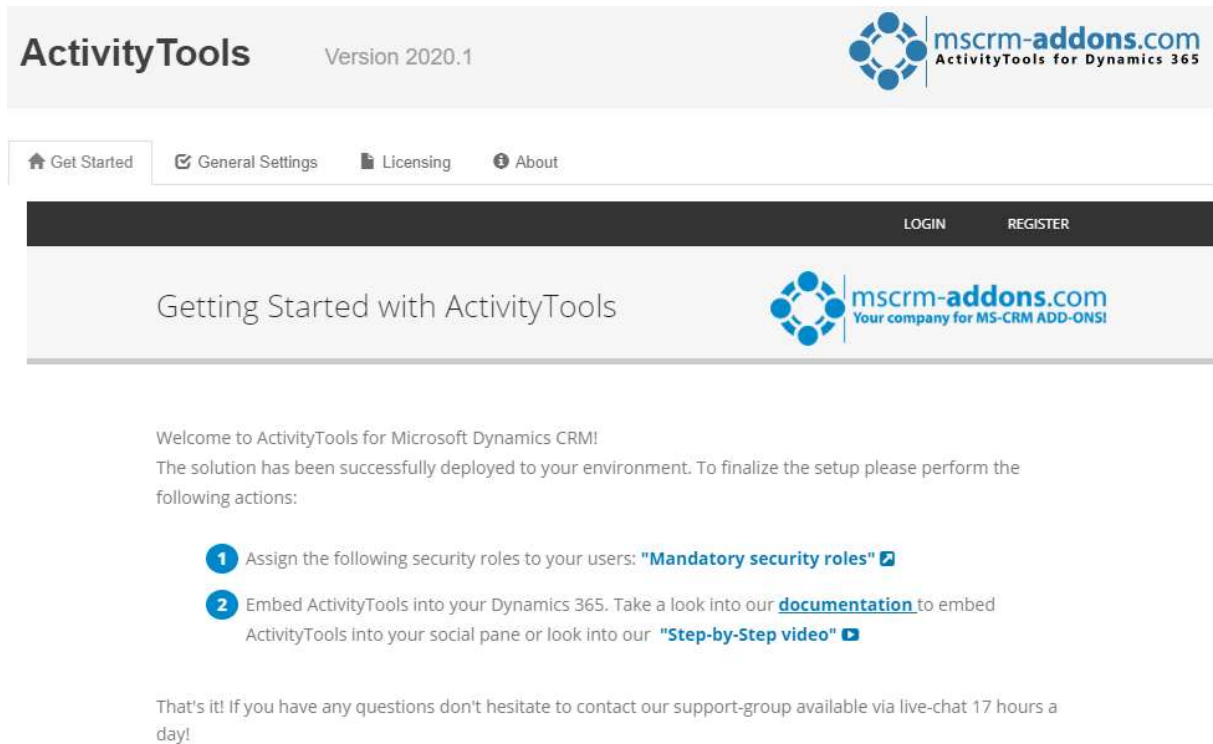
ActivityTools Version 2020.1

mscrm-addons.com
ActivityTools for Dynamics 365

Get Started General Settings Licensing About

LOGIN REGISTER

Getting Started with ActivityTools

mscrm-addons.com
Your company for MS-CRM ADD-ONS!

Welcome to ActivityTools for Microsoft Dynamics CRM!
The solution has been successfully deployed to your environment. To finalize the setup please perform the following actions:

1 Assign the following security roles to your users: "Mandatory security roles"

2 Embed ActivityTools into your Dynamics 365. Take a look into our documentation to embed ActivityTools into your social pane or look into our "Step-by-Step video"

That's it! If you have any questions don't hesitate to contact our support-group available via live-chat 17 hours a day!